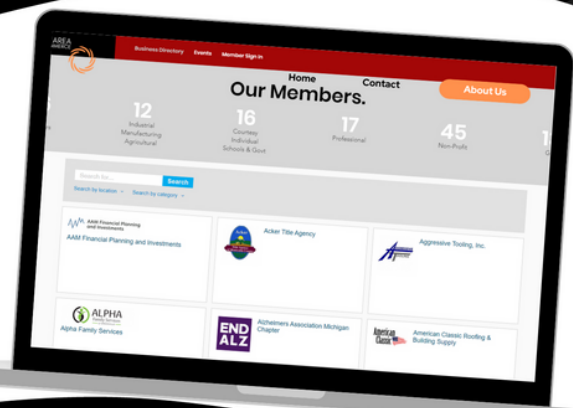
AREA AMERICA

Business Directory Events Member Sign In

Home Contact

About Us

Our Members.

12
Industrial
Manufacturing
Agricultural

16
Courtesy
Individual
Schools & Govt

17
Professional

45
Non-Profit

Search for...

Search

Search by location

Search by category

AAM Financial Planning and Investments

AAM Financial Planning and Investments

Acker Title Agency

Aggressive Tooling, Inc.

ALPHA Family Services

Alpha Family Services

END ALZ

Alzheimers Association Michigan Chapter

American Classic

American Classic Roofing & Building Supply